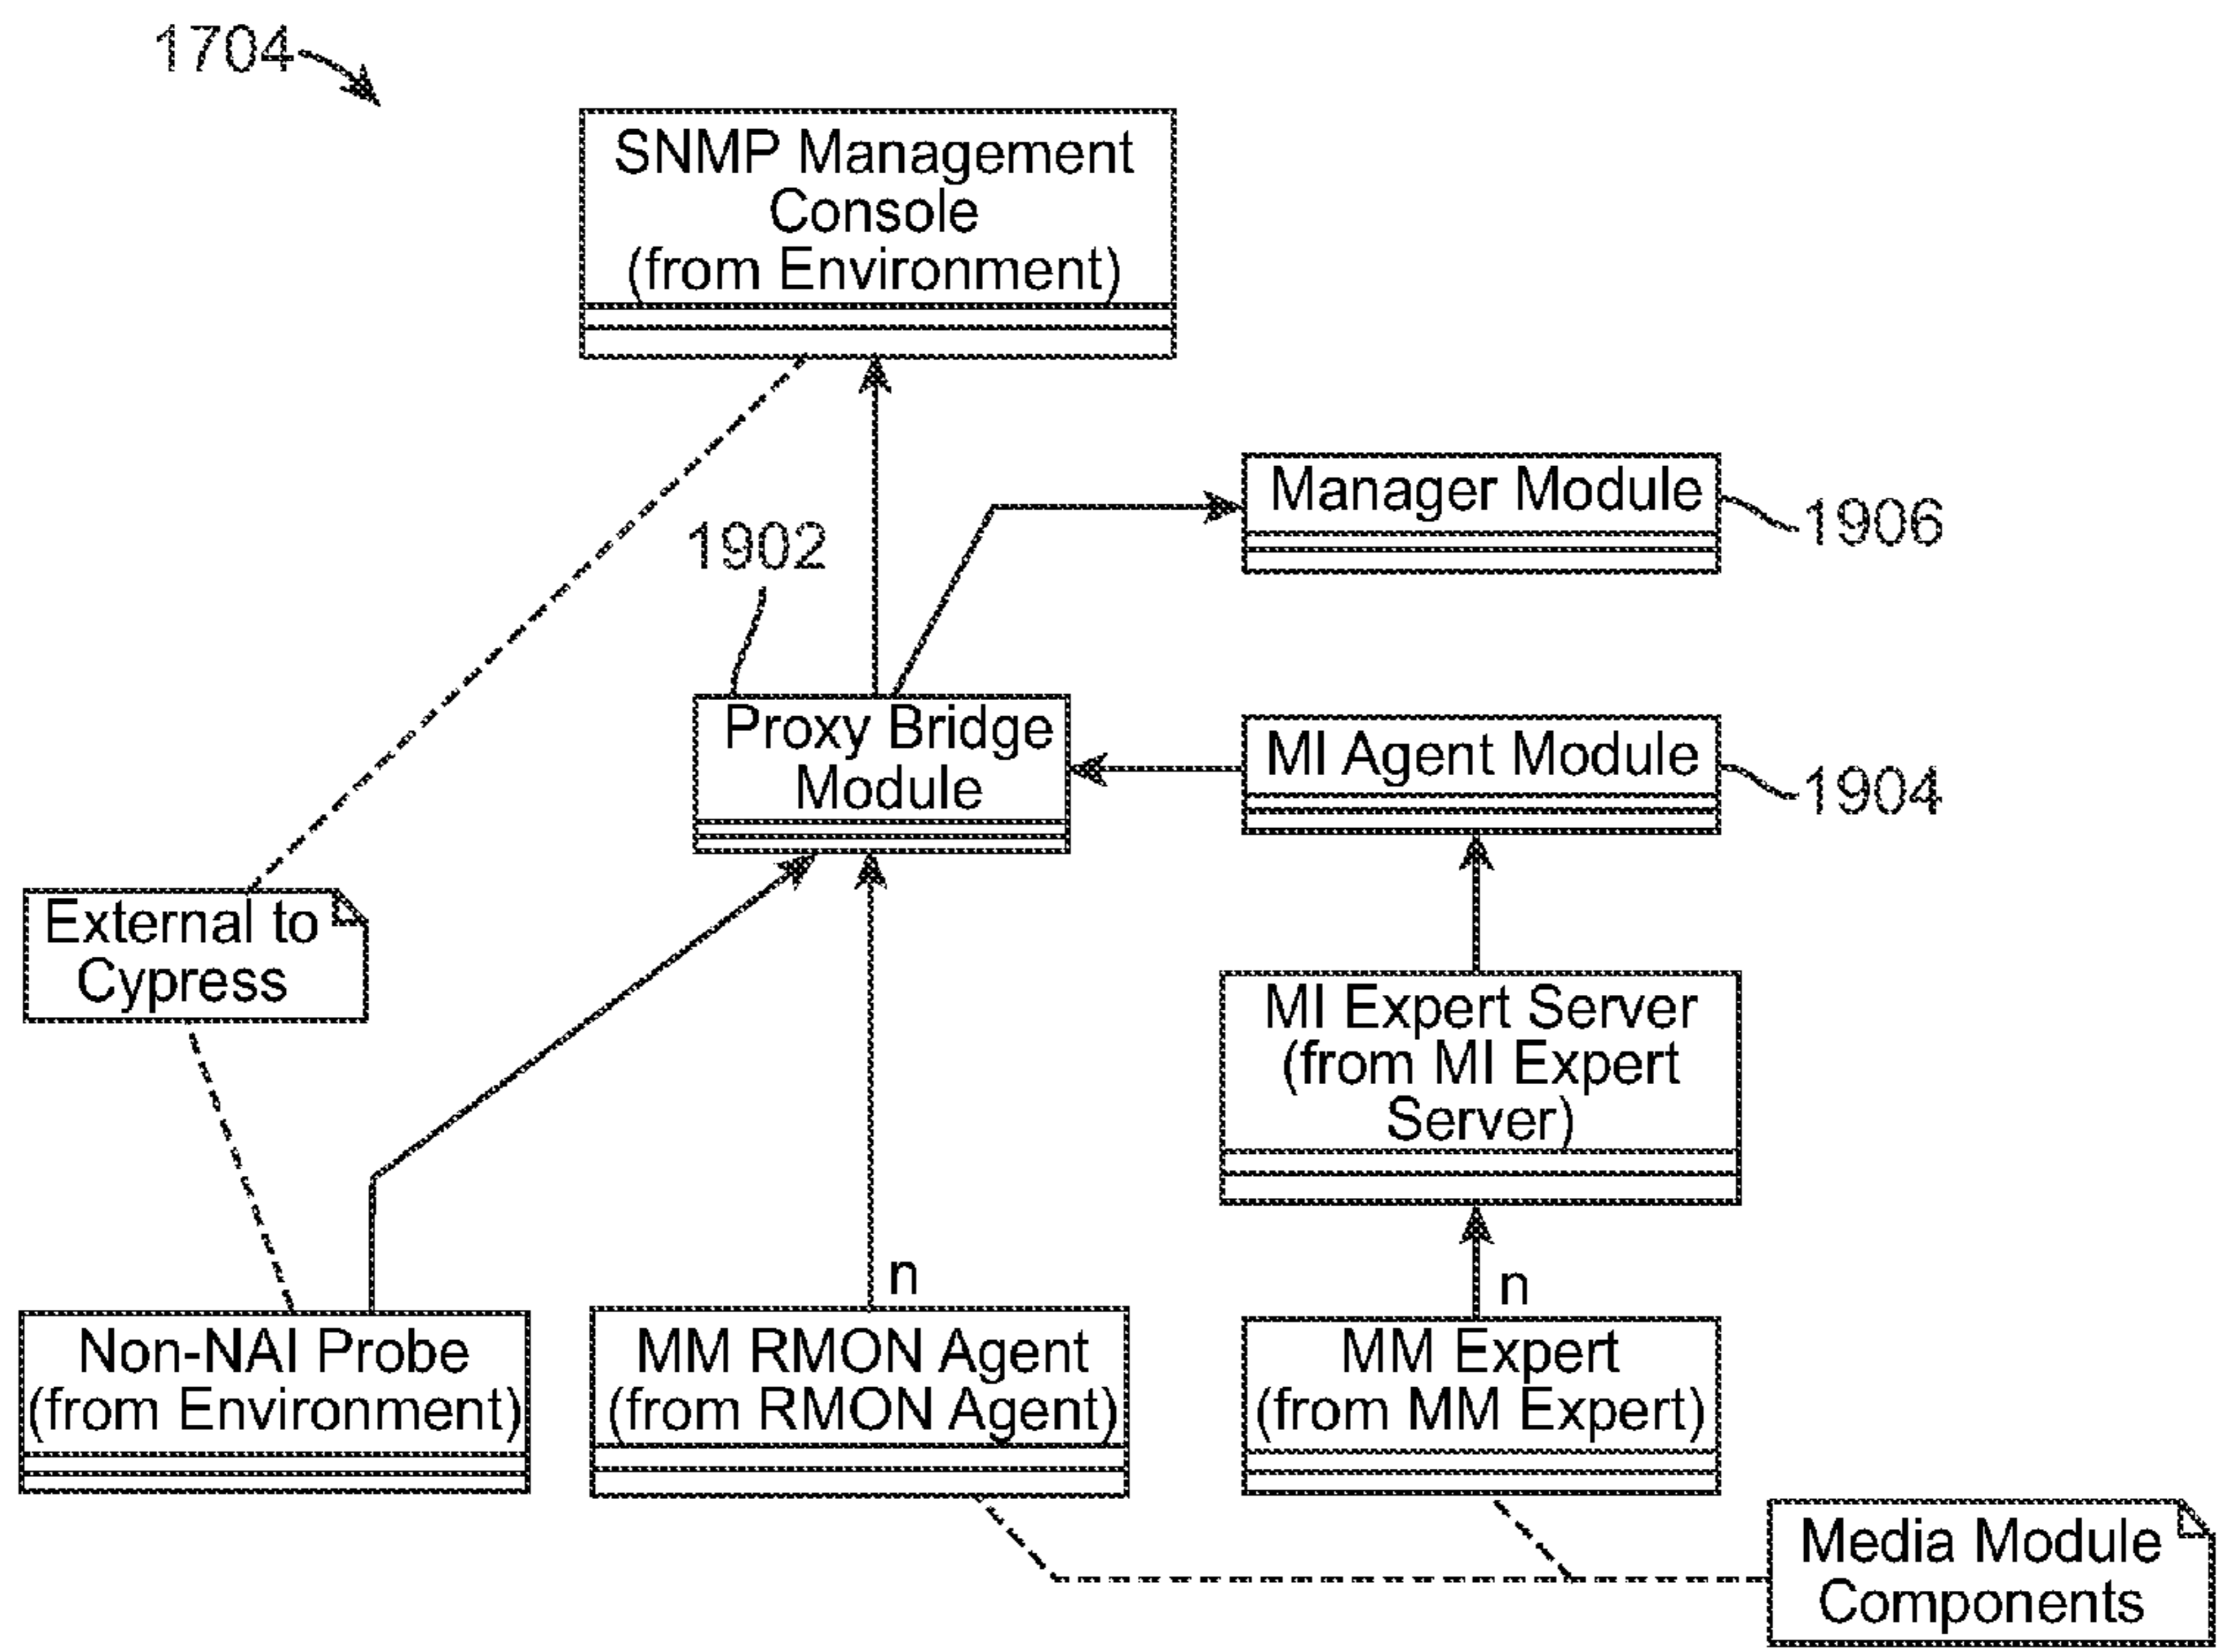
1704

SNMP Management Console (from Environment)

Manager Module

1906

1902

Proxy Bridge Module

MI Agent Module

1904

External to Cypress

MI Expert Server (from MI Expert Server)

n

n

Non-NAI Probe (from Environment)

MM RMON Agent (from RMON Agent)

MM Expert (from MM Expert)

Media Module Components